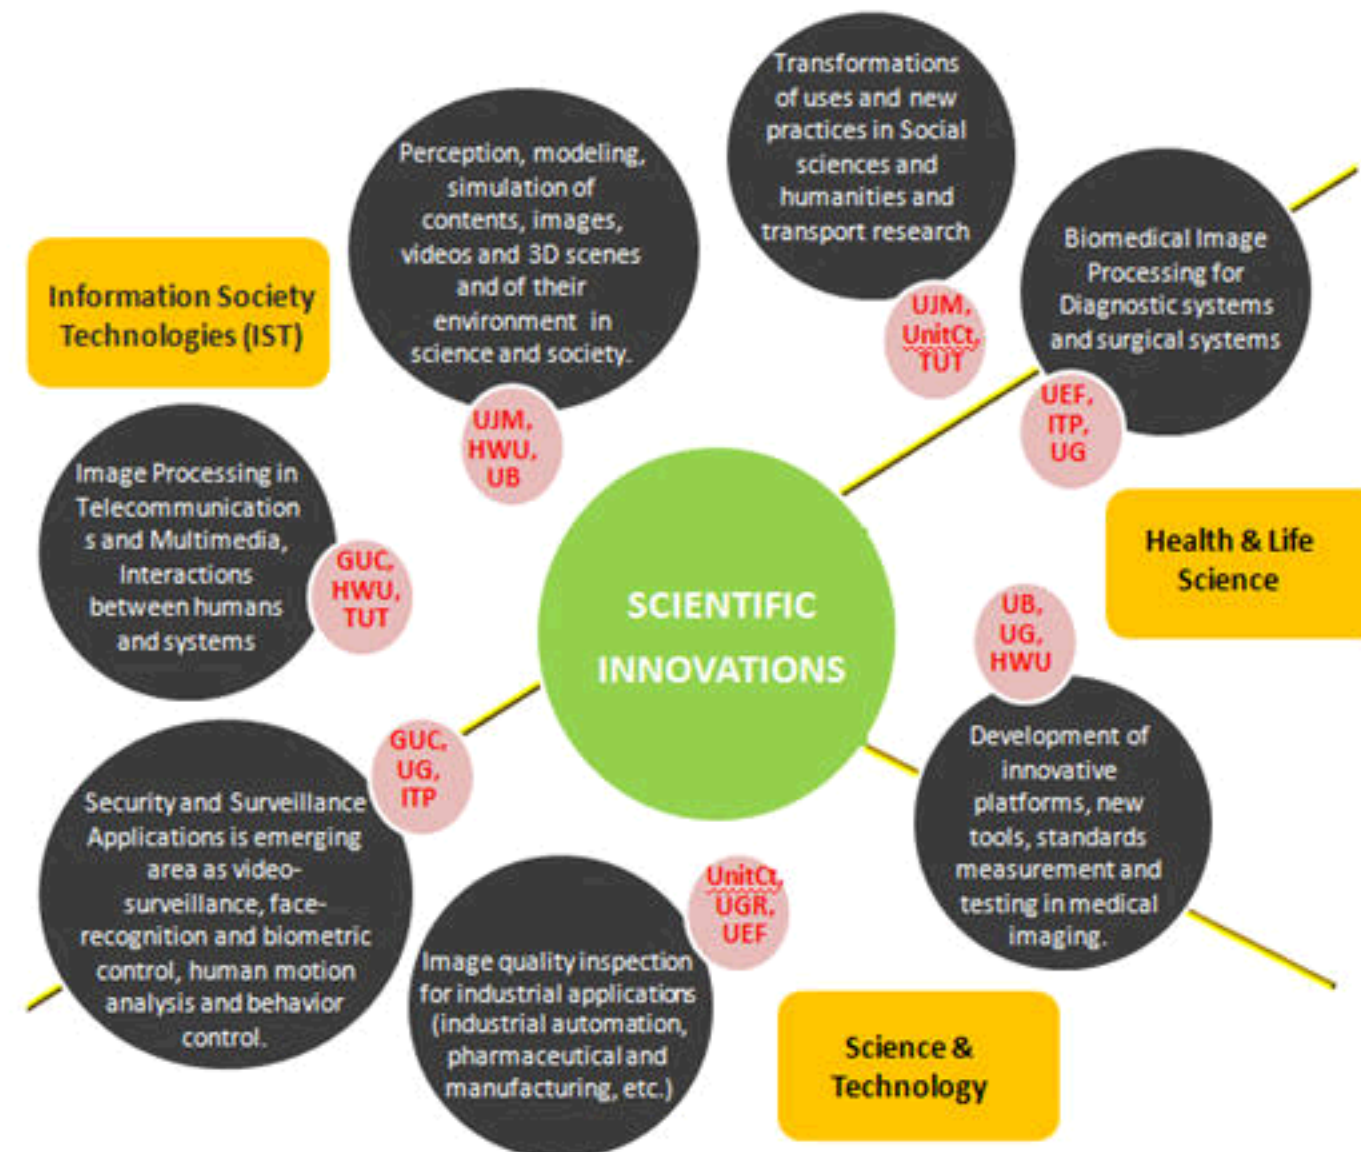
Information Society Technologies (IST)

Perception, modeling, simulation of contents, images, videos and 3D scenes and of their environment in science and society.

UJM, HWU, UB

Transformations of uses and new practices in Social sciences and humanities and transport research

UJM, UnitCt, TUT

Biomedical Image Processing for Diagnostic systems and surgical systems

UEF, ITP, UG

Health & Life Science

Image Processing in Telecommunications and Multimedia, Interactions between humans and systems

GUC, HWU, TUT

SCIENTIFIC INNOVATIONS

UB, UG, HWU

Development of innovative platforms, new tools, standards measurement and testing in medical imaging.

GUC, UG, ITP

Security and Surveillance Applications is emerging area as video-surveillance, face-recognition and biometric control, human motion analysis and behavior control.

UnitCt, UGR, UEF

Image quality inspection for industrial applications (industrial automation, pharmaceutical and manufacturing, etc.)

Science & Technology